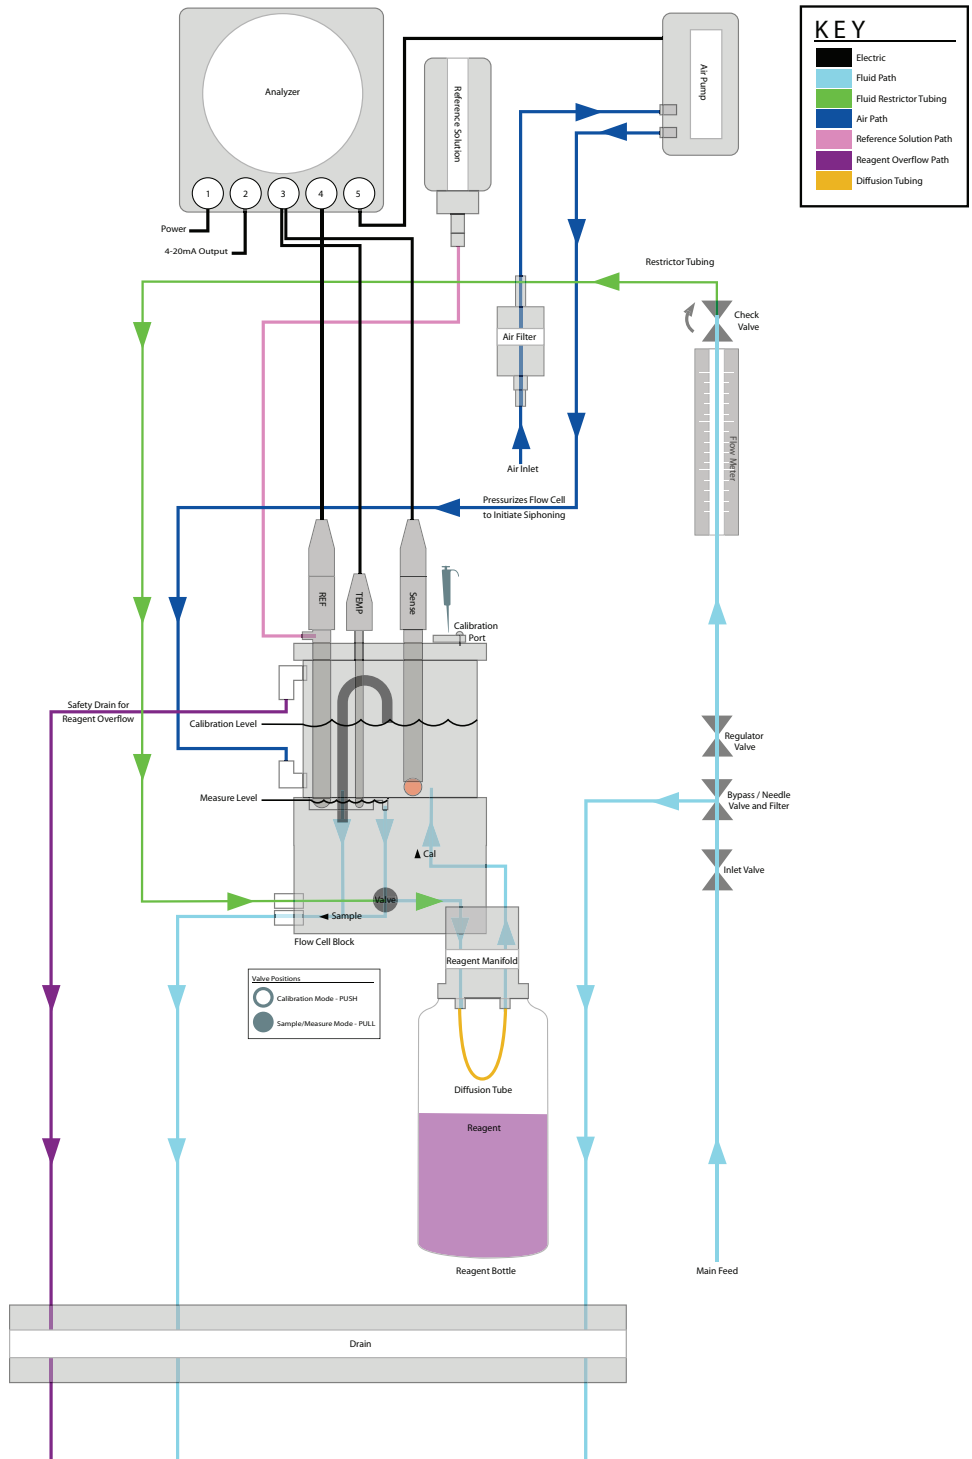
KEY
Electric
Fluid Path
Fluid Restrictor Tubing
Air Path
Reference Solution Path
Reagent Overflow Path
Diffusion Tubing

Analyzer
1
2
3
4
5
Power
4-20mA Output
Reference Solution
Air Pump
Restrictor Tubing
Air Filter
Check Valve
Flow Meter
Air Inlet
Pressurizes Flow Cell to Initiate Siphoning
REF
TEMP
Sense
Calibration Port
Safety Drain for Reagent Overflow
Calibration Level
Measure Level
Cal
Valve
Sample
Flow Cell Block
Regulator Valve
Bypass / Needle Valve and Filter
Inlet Valve
Reagent Manifold
Valve Positions
Calibration Mode - PUSH
Sample/Measure Mode - PULL
Diffusion Tube
Reagent
Reagent Bottle
Main Feed
Drain